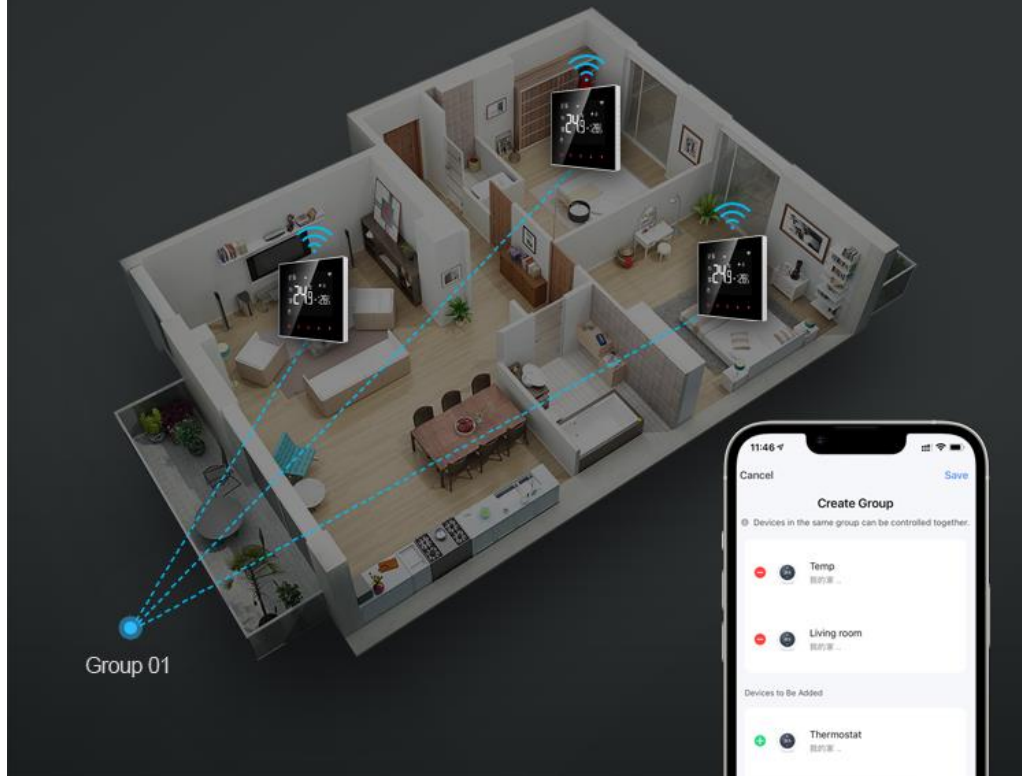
24.9 28.5

24.9 28.5

24.9 28.5

Group 01

11:46

Cancel

Save

Create Group

Devices in the same group can be controlled together.

Temp
我的家 ...

Living room
我的家 ...

Devices to Be Added

Thermostat
我的家 ...